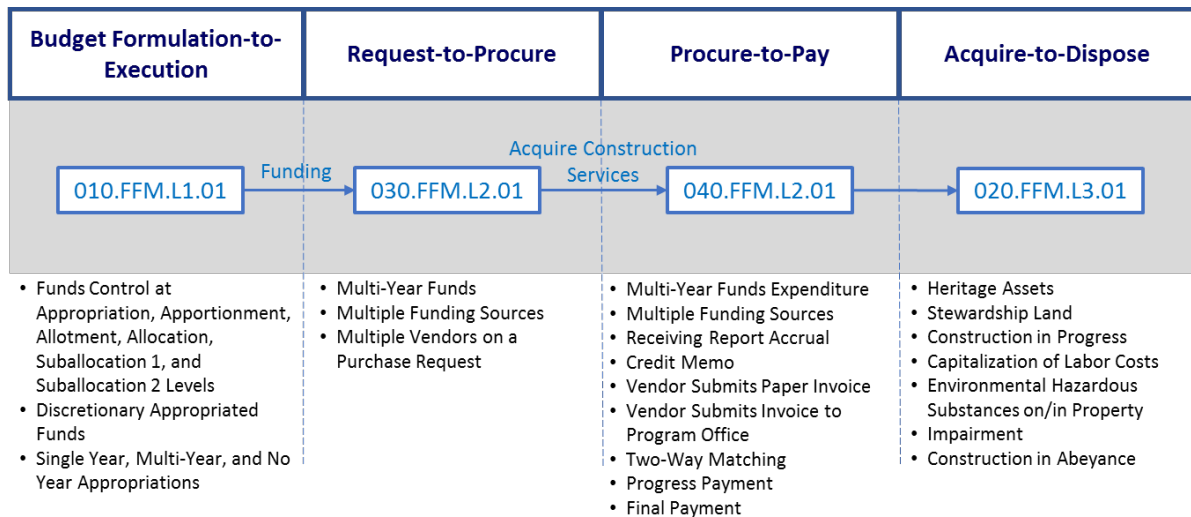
Budget Formulation-to-Execution

Request-to-Procure

Procure-to-Pay

Acquire-to-Dispose

010.FFM.L1.01

Funding

030.FFM.L2.01

Acquire Construction Services

040.FFM.L2.01

020.FFM.L3.01

- Funds Control at Appropriation, Apportionment, Allotment, Allocation, Suballocation 1, and Suballocation 2 Levels
- Discretionary Appropriated Funds
- Single Year, Multi-Year, and No Year Appropriations

- Multi-Year Funds
- Multiple Funding Sources
- Multiple Vendors on a Purchase Request

- Multi-Year Funds Expenditure
- Multiple Funding Sources
- Receiving Report Accrual
- Credit Memo
- Vendor Submits Paper Invoice
- Vendor Submits Invoice to Program Office
- Two-Way Matching
- Progress Payment
- Final Payment

- Heritage Assets
- Stewardship Land
- Construction in Progress
- Capitalization of Labor Costs
- Environmental Hazardous Substances on/in Property
- Impairment
- Construction in Abeyance